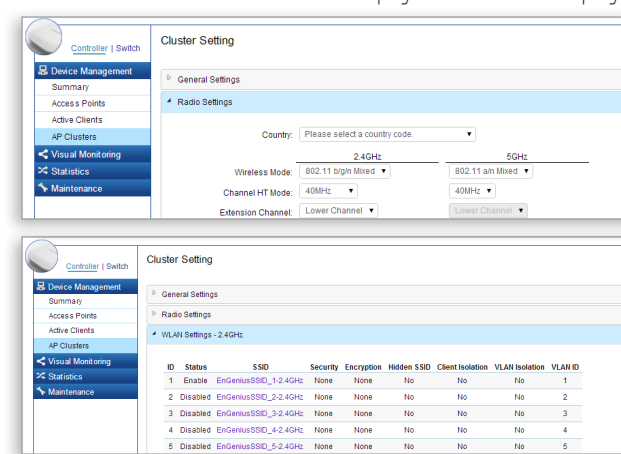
Controller | Switch

Device Management
Summary
Access Points
Active Clients
AP Clusters
Visual Monitoring
Statistics
Maintenance

Cluster Setting

General Settings

Radio Settings

Country: Please select a country code.

| | 2.4GHz | 5GHz |
|---|---|---|
| Wireless Mode: | 802.11 b/g/n Mixed | 802.11 a/n Mixed |
| Channel HT Mode: | 40MHz | 40MHz |
| Extension Channel: | Lower Channel | Lower Channel |

Controller | Switch

Device Management
Summary
Access Points
Active Clients
AP Clusters
Visual Monitoring
Statistics
Maintenance

Cluster Setting

General Settings

Radio Settings

WLAN Settings - 2.4GHz

| ID | Status | SSID | Security | Encryption | Hidden SSID | Client Isolation | VLAN Isolation | VLAN ID |
|---|---|---|---|---|---|---|---|---|
| 1 | Enable | EnGeniusSSID_1-2.4GHz | None | None | No | No | No | 1 |
| 2 | Disabled | EnGeniusSSID_2-2.4GHz | None | None | No | No | No | 2 |
| 3 | Disabled | EnGeniusSSID_3-2.4GHz | None | None | No | No | No | 3 |
| 4 | Disabled | EnGeniusSSID_4-2.4GHz | None | None | No | No | No | 4 |
| 5 | Disabled | EnGeniusSSID_5-2.4GHz | None | None | No | No | No | 5 |